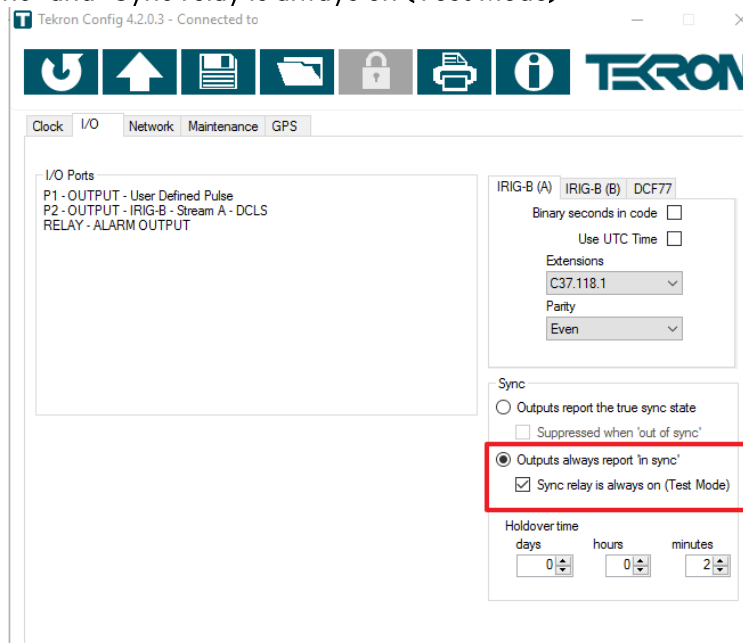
Tekron Config 4.2.0.3 - Connected to

TEKRON

Clock | I/O | Network | Maintenance | GPS

I/O Ports
P1 - OUTPUT - User Defined Pulse
P2 - OUTPUT - IRIG-B - Stream A - DCLS
RELAY - ALARM OUTPUT

IRIG-B (A) | IRIG-B (B) | DCF77

Binary seconds in code
Use UTC Time
Extensions
C37.118.1
Parity
Even

Sync
Outputs report the true sync state
Suppressed when 'out of sync'
Outputs always report 'in sync'
Sync relay is always on (Test Mode)

Holdover time
days 0
hours 0
minutes 2